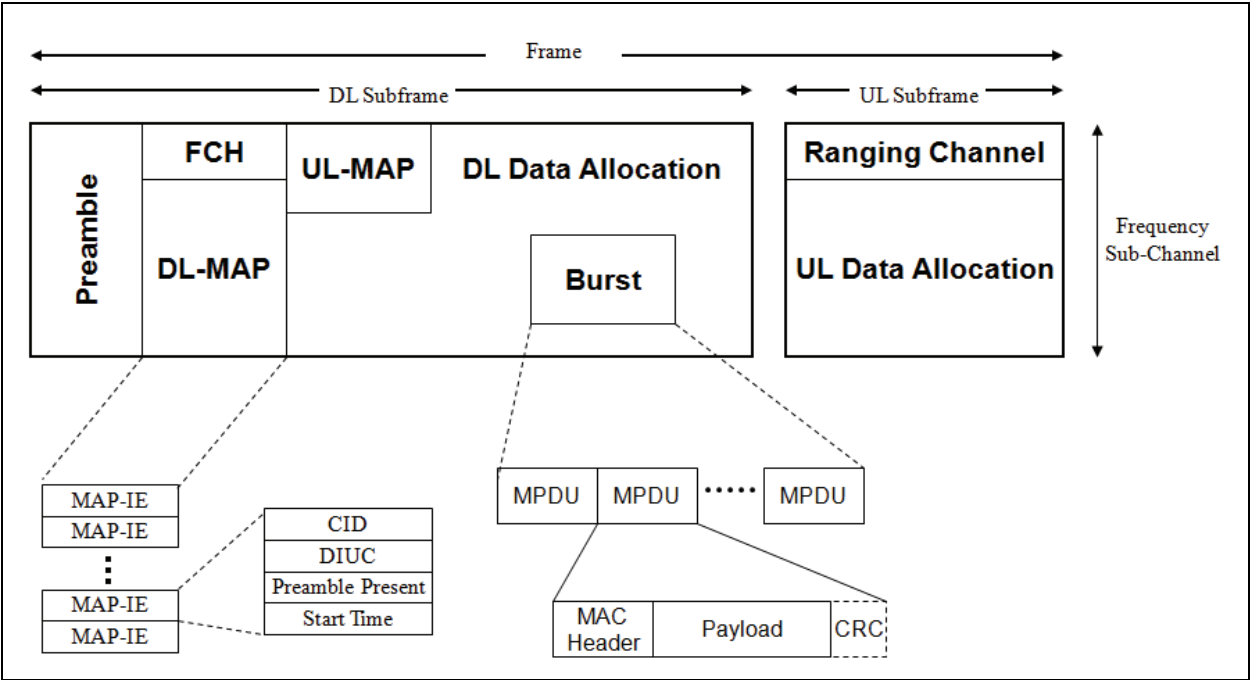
Frame

DL Subframe

UL Subframe

Preamble

FCH

DL-MAP

UL-MAP

DL Data Allocation

Burst

Ranging Channel

UL Data Allocation

Frequency Sub-Channel

MAP-IE
MAP-IE
⋮
MAP-IE
MAP-IE

CID
DIUC
Preamble Present
Start Time

MPDU MPDU ····· MPDU

MAC Header | Payload | CRC